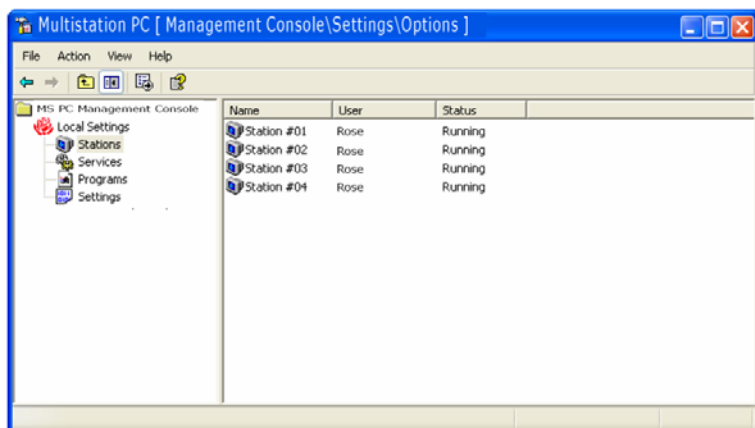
Multistation PC [ Management Console\Settings\Options ]

File Action View Help

MS PC Management Console
Local Settings
Stations
Services
Programs
Settings

| Name | User | Status |
|---|---|---|
| Station #01 | Rose | Running |
| Station #02 | Rose | Running |
| Station #03 | Rose | Running |
| Station #04 | Rose | Running |